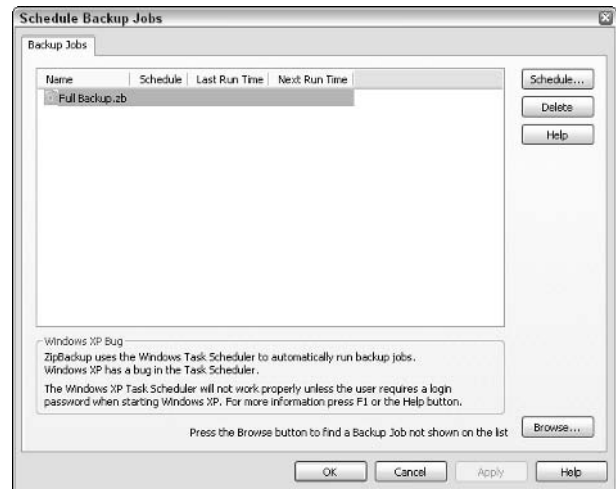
Schedule Backup Jobs

Backup Jobs

| Name | Schedule | Last Run Time | Next Run Time |
|---|---|---|---|
| Full Backup.zb | | | |

Schedule...

Delete

Help

Windows XP Bug

ZipBackup uses the Windows Task Scheduler to automatically run backup jobs. Windows XP has a bug in the Task Scheduler.

The Windows XP Task Scheduler will not work properly unless the user requires a login password when starting Windows XP. For more information press F1 or the Help button.

Press the Browse button to find a Backup Job not shown on the list

Browse...

OK

Cancel

Apply

Help